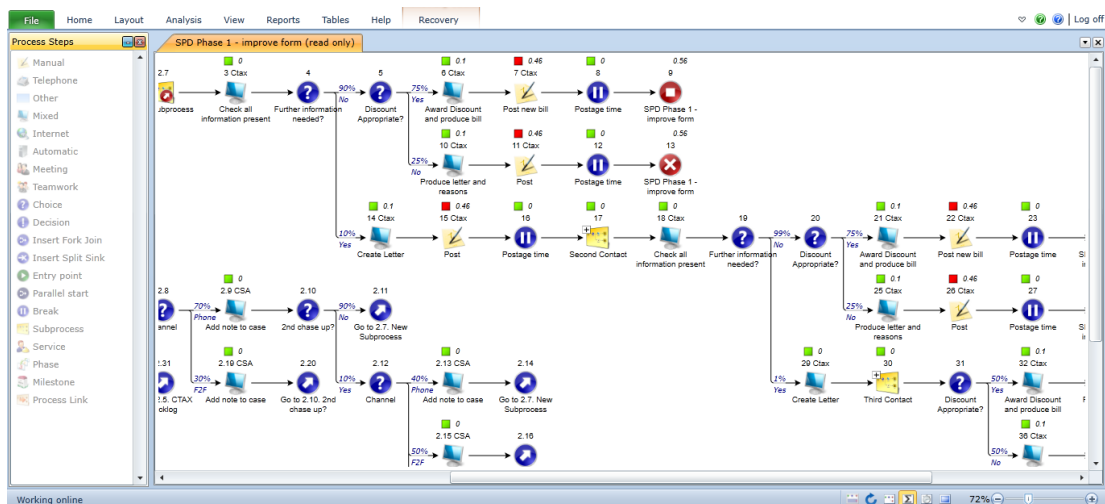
File Home Layout Analysis View Reports Tables Help Recovery

Log off

Process Steps

Manual
Telephone
Other
Mixed
Internet
Automatic
Meeting
Teamwork
Choice
Decision
Insert Fork Join
Insert Split Sink
Entry point
Parallel start
Break
Subprocess
Service
Phase
Milestone
Process Link

SPD Phase 1 - improve form (read only)

2.7
ubprocess

0
3 Ctax
Check all information present

4
Further information needed?

90%
No

5
Discount Appropriate?

75%
Yes

0.1
6 Ctax
Award Discount and produce bill

0.46
7 Ctax
Post new bill

0
8
Postage time

0.56
9
SPD Phase 1 - improve form

25%
No

0.1
10 Ctax
Produce letter and reasons

0.46
11 Ctax
Post

0
12
Postage time

0.56
13
SPD Phase 1 - improve form

10%
Yes

0.1
14 Ctax
Create Letter

0.46
15 Ctax
Post

0
16
Postage time

0
17
Second Contact

0
18 Ctax
Check all information present

19
Further information needed?

99%
No

20
Discount Appropriate?

75%
Yes

0.1
21 Ctax
Award Discount and produce bill

0.46
22 Ctax
Post new bill

0
23
Postage time

25%
No

0.1
25 Ctax
Produce letter and reasons

0.46
26 Ctax
Post

0
27
Postage time

1%
Yes

0
29 Ctax
Create Letter

0
30
Third Contact

31
Discount Appropriate?

50%
Yes

0.1
32 Ctax
Award Discount and produce bill

50%
No

0.1
36 Ctax

2.8
hannel

70%
Phone

0
2.9 CSA
Add note to case

2.10
2nd chase up?

90%
No

2.11
Go to 2.7. New Subprocess

2.31
2.5. CTAX
oklog

30%
F2F

0
2.19 CSA
Add note to case

2.20
Go to 2.10. 2nd chase up?

10%
Yes

2.12
Channel

40%
Phone

0
2.13 CSA
Add note to case

2.14
Go to 2.7. New Subprocess

50%
F2F

0
2.15 CSA

2.16

Working online

72%